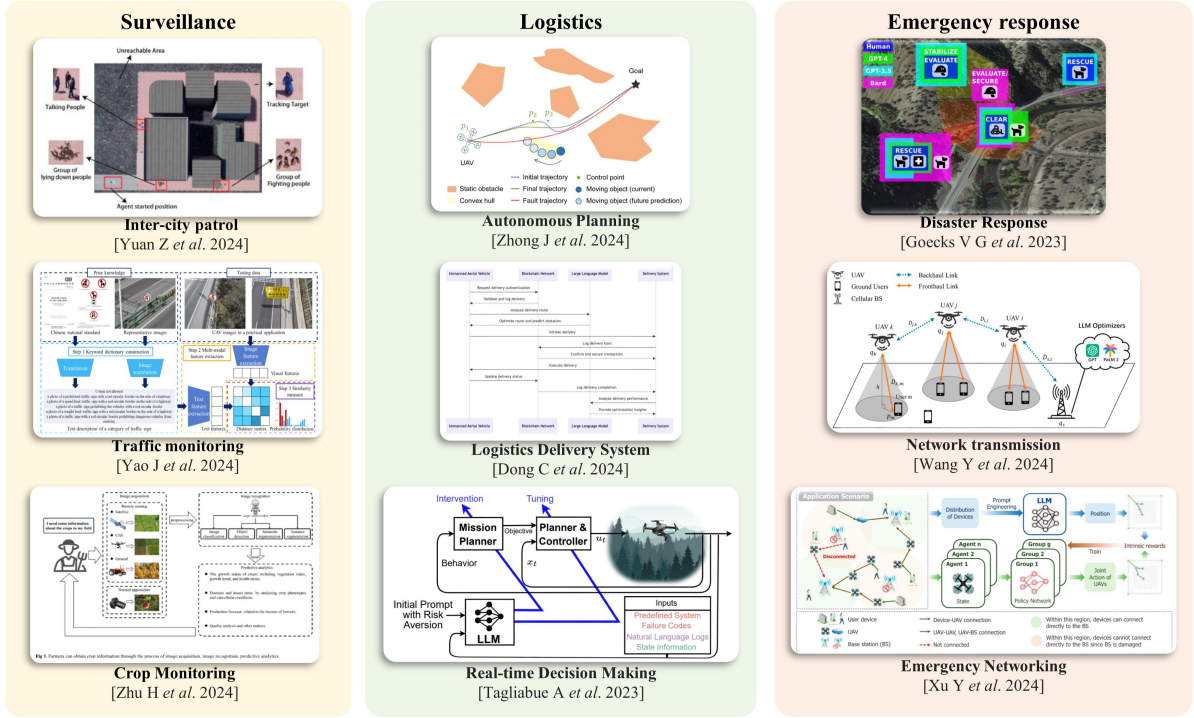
Surveillance

Unreachable Area
Talking People
Tracking Target
Group of lying down people
Group of Fighting people
Agent started position

Inter-city patrol
[Yuan Z *et al*. 2024]

Prior knowledge
Tuning data
Chinese national standard
Representative images
UAV images in a practical application
Step 1 Keyword dictionary construction
Translation
Image translation
Step 2 Multi-modal feature extraction
Image feature extraction
Visual features
Text feature extraction
Text features
Step 3 Similarity measure
Distance matrix
Probability distribution
Text description of a category of traffic sign

Traffic monitoring
[Yao J *et al*. 2024]

I need more information about the crops in my field
Image acquisition
Remote sensing
Satellite
UAV
Ground
Manual approaches
preprocessing
Image recognition
Image classification
Object detection
Semantic segmentation
Instance segmentation
Predictive analytics
Fig 5. Farmers can obtain crop information through the process of image acquisition, image recognition, predictive analytics.

Crop Monitoring
[Zhu H *et al*. 2024]

Logistics

Goal
$p_1$
$p_2$
$p_3$
UAV
Static obstacle
Convex hull
Initial trajectory
Final trajectory
Fault trajectory
Control point
Moving object (current)
Moving object (future prediction)

Autonomous Planning
[Zhong J *et al*. 2024]

Unmanned Aerial Vehicle
Blockchain Network
Large Language Model
Delivery System
Request delivery authentication
Validate and log delivery
Analyze delivery route
Optimize route and predict obstacles
Initiate delivery
Log delivery start
Confirm and secure transaction
Execute delivery
Update delivery status
Log delivery completion
Analyze delivery performance
Provide optimization insights

Logistics Delivery System
[Dong C *et al*. 2024]

Intervention
Tuning
Mission Planner
Objective
Planner & Controller
$u_t$
$x_t$
Behavior
Initial Prompt with Risk Aversion
LLM
Inputs
Predefined System Failure Codes
Natural Language Logs
State Information

Real-time Decision Making
[Tagliabue A *et al*. 2023]

Emergency response

Human
GPT-4
GPT-3.5
Bard
STABILIZE EVALUATE
EVALUATE/ SECURE
RESCUE
CLEAR
RESCUE

Disaster Response
[Goecks V G *et al*. 2023]

UAV
Ground Users
Cellular BS
Backhaul Link
Fronthaul Link
UAV $k$
UAV $j$
UAV $i$
LLM Optimizers
User $m$

Network transmission
[Wang Y *et al*. 2024]

Application Scenario
Disconnected
Distribution of Devices
Prompt Engineering
LLM
Position
Intrinsic rewards
Train
Agent n
Agent 2
Agent 1
State
Group g
Group 2
Group 1
Policy Network
Joint Action of UAVs
User device
UAV
Base station (BS)
Device-UAV connection
UAV-UAV, UAV-BS connection
Not connected
Within this region, devices can connect directly to the BS
Within this region, devices cannot connect directly to the BS since BS is damaged

Emergency Networking
[Xu Y *et al*. 2024]